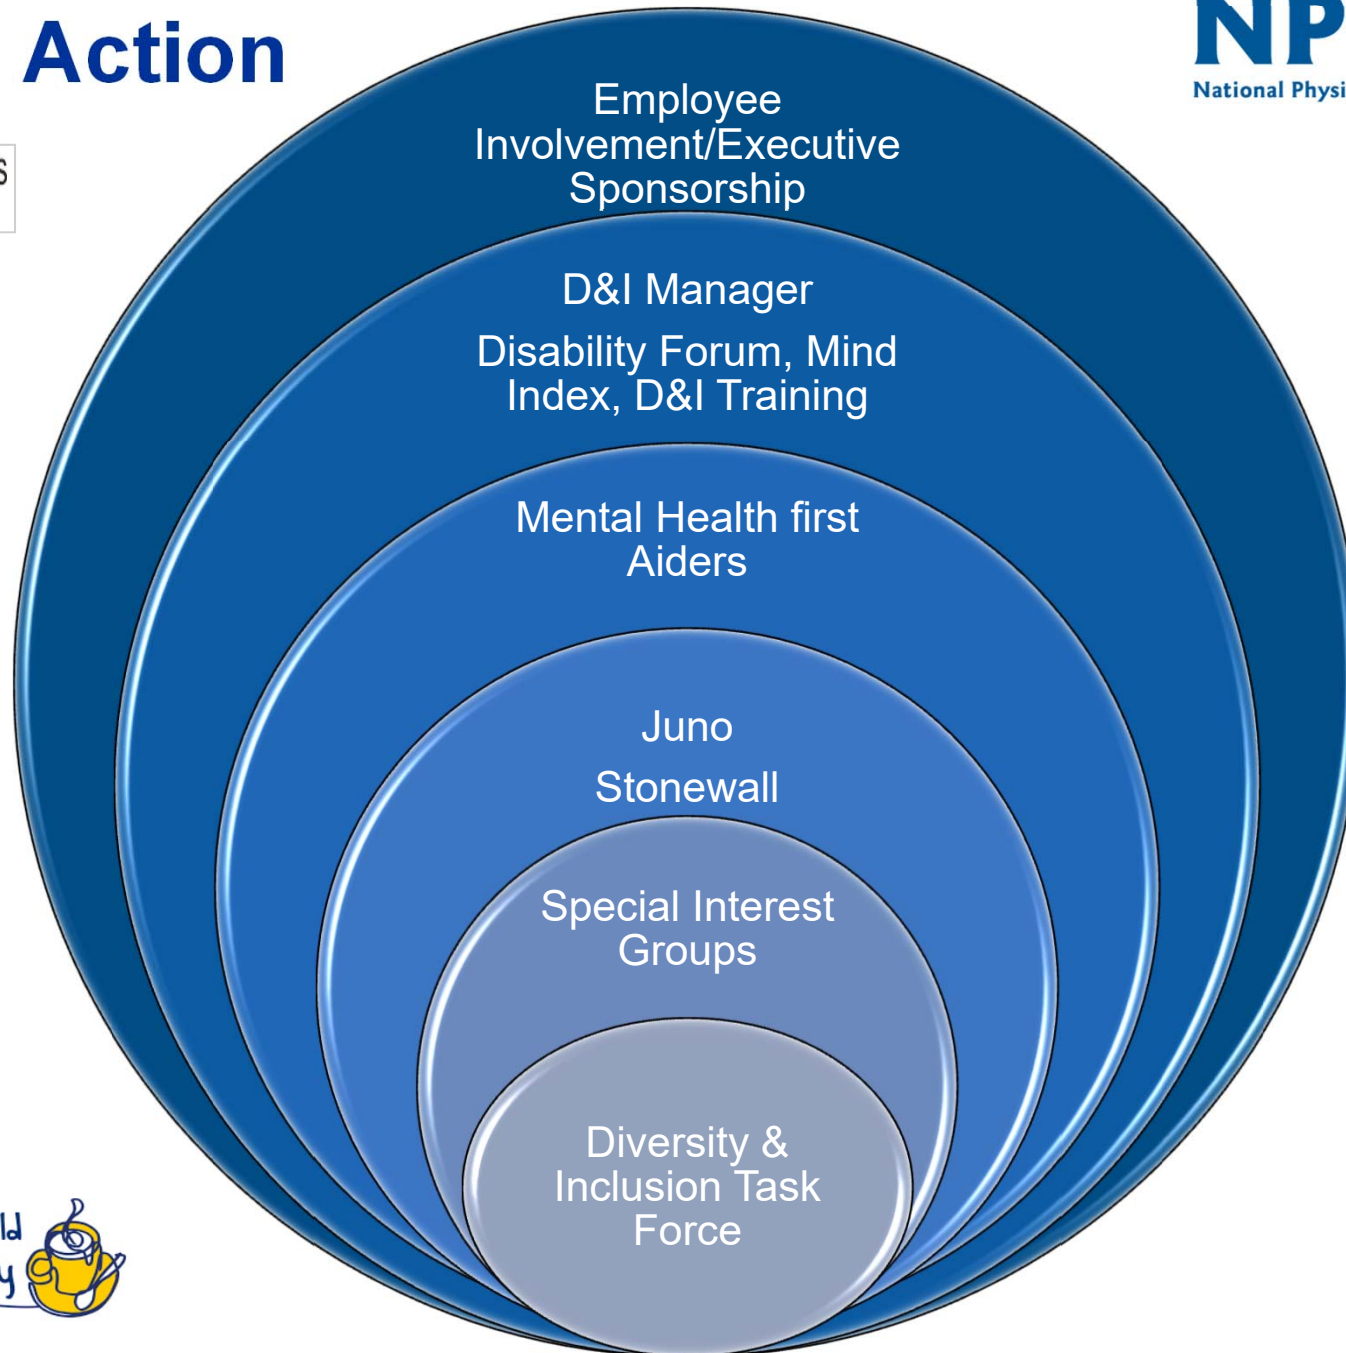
Action

NP
National Physi

Employee Involvement/Executive Sponsorship

D&I Manager

Disability Forum, Mind Index, D&I Training

Mental Health first Aiders

Juno

Stonewall

Special Interest Groups

Diversity & Inclusion Task Force

ld
y